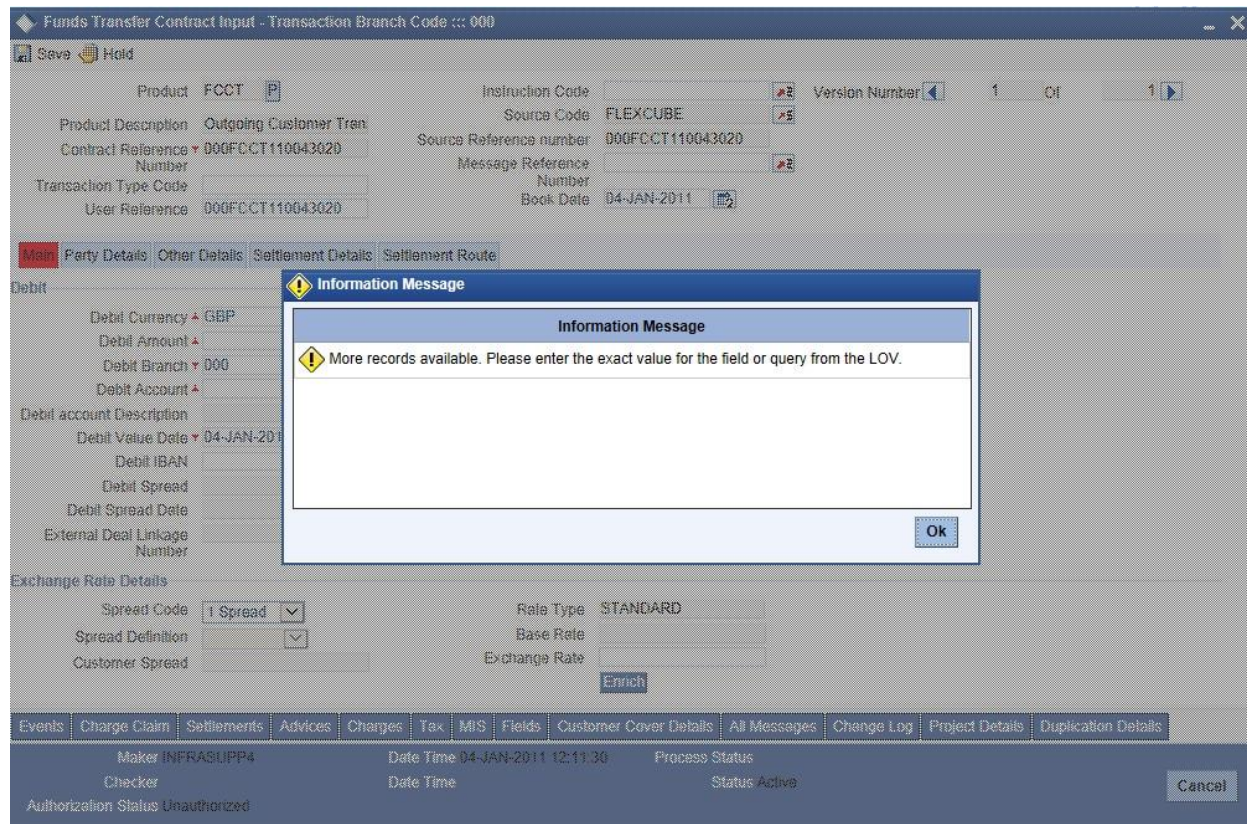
Funds Transfer Contract Input - Transaction Branch Code ::: 000

Save Hold

Product FCCT P
Product Description Outgoing Customer Tran
Contract Reference Number 000FCCT110043020
Transaction Type Code
User Reference 000FCCT110043020

Instruction Code
Source Code FLEXCUBE
Source Reference number 000FCCT110043020
Message Reference Number
Book Date 04-JAN-2011

Version Number 1 Of 1

Main Party Details Other Details Settlement Details Settlement Route

Debit

Debit Currency GBP
Debit Amount
Debit Branch 000
Debit Account
Debit account Description
Debit Value Date 04-JAN-201
Debit IBAN
Debit Spread
Debit Spread Date
External Deal Linkage Number

Information Message

Information Message

More records available. Please enter the exact value for the field or query from the LOV.

Ok

Exchange Rate Details

Spread Code 1 Spread
Spread Definition
Customer Spread

Rate Type STANDARD
Base Rate
Exchange Rate
Enrich

Events Charge Claim Settlements Advices Charges Tax MIS Fields Customer Cover Details All Messages Change Log Project Details Duplication Details

Maker INFRASUPP4
Checker
Authorization Status Unauthorized
Date Time 04-JAN-2011 12:11:30
Date Time
Process Status
Status Active

Cancel